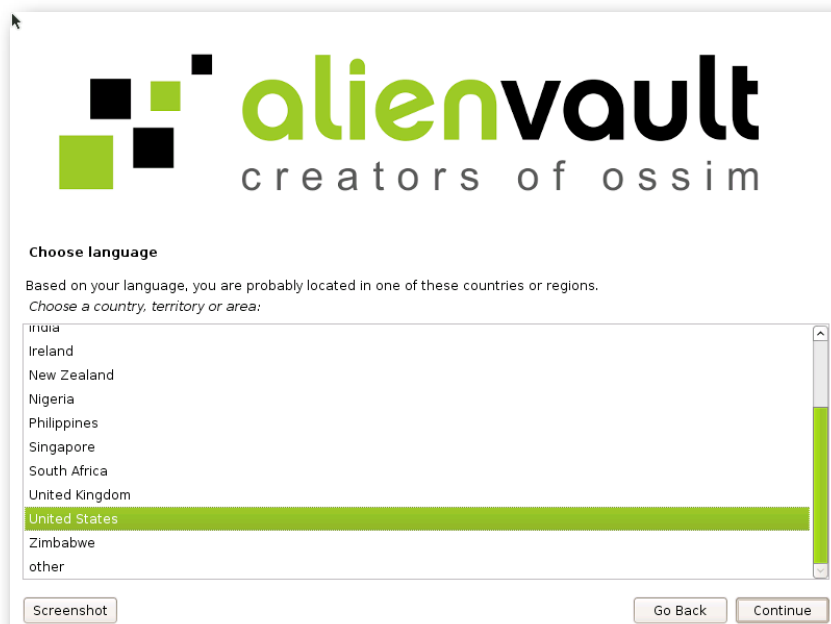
alienvault
creators of ossim

Choose language

Based on your language, you are probably located in one of these countries or regions.
Choose a country, territory or area:

India
Ireland
New Zealand
Nigeria
Philippines
Singapore
South Africa
United Kingdom
United States
Zimbabwe
other

Screenshot

Go Back

Continue